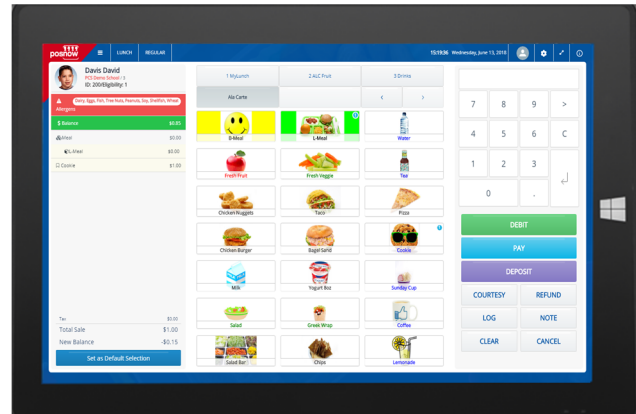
posnow LUNCH REGULAR 15:19:36 Wednesday, June 13, 2018

Davis David
PCS Demo School / 1
ID: 200/Eligibility: 1

Allergens Dairy, Eggs, Fish, Tree Nuts, Peanuts, Soy, Shellfish, Wheat

$ Balance $0.85
Meal $0.00
L-Meal $0.00
Cookie $1.00

Tax $0.00
Total Sale $1.00
New Balance -$0.15

Set as Default Selection

1 MyLunch | 2 ALC Fruit | 3 Drinks
Ala Carte | < | >

S-Meal | L-Meal | Water
Fresh Fruit | Fresh Veggie | Tea
Chicken Nuggets | Taco | Pizza
Chicken Burger | Bagel Sand | Cookie
Milk | Yogurt 8oz | Sunday Cup
Salad | Greek Wrap | Coffee
Salad Bar | Chips | Lemonade

7 8 9 >
4 5 6 C
1 2 3
0 .

DEBIT
PAY
DEPOSIT
COURTESY REFUND
LOG NOTE
CLEAR CANCEL